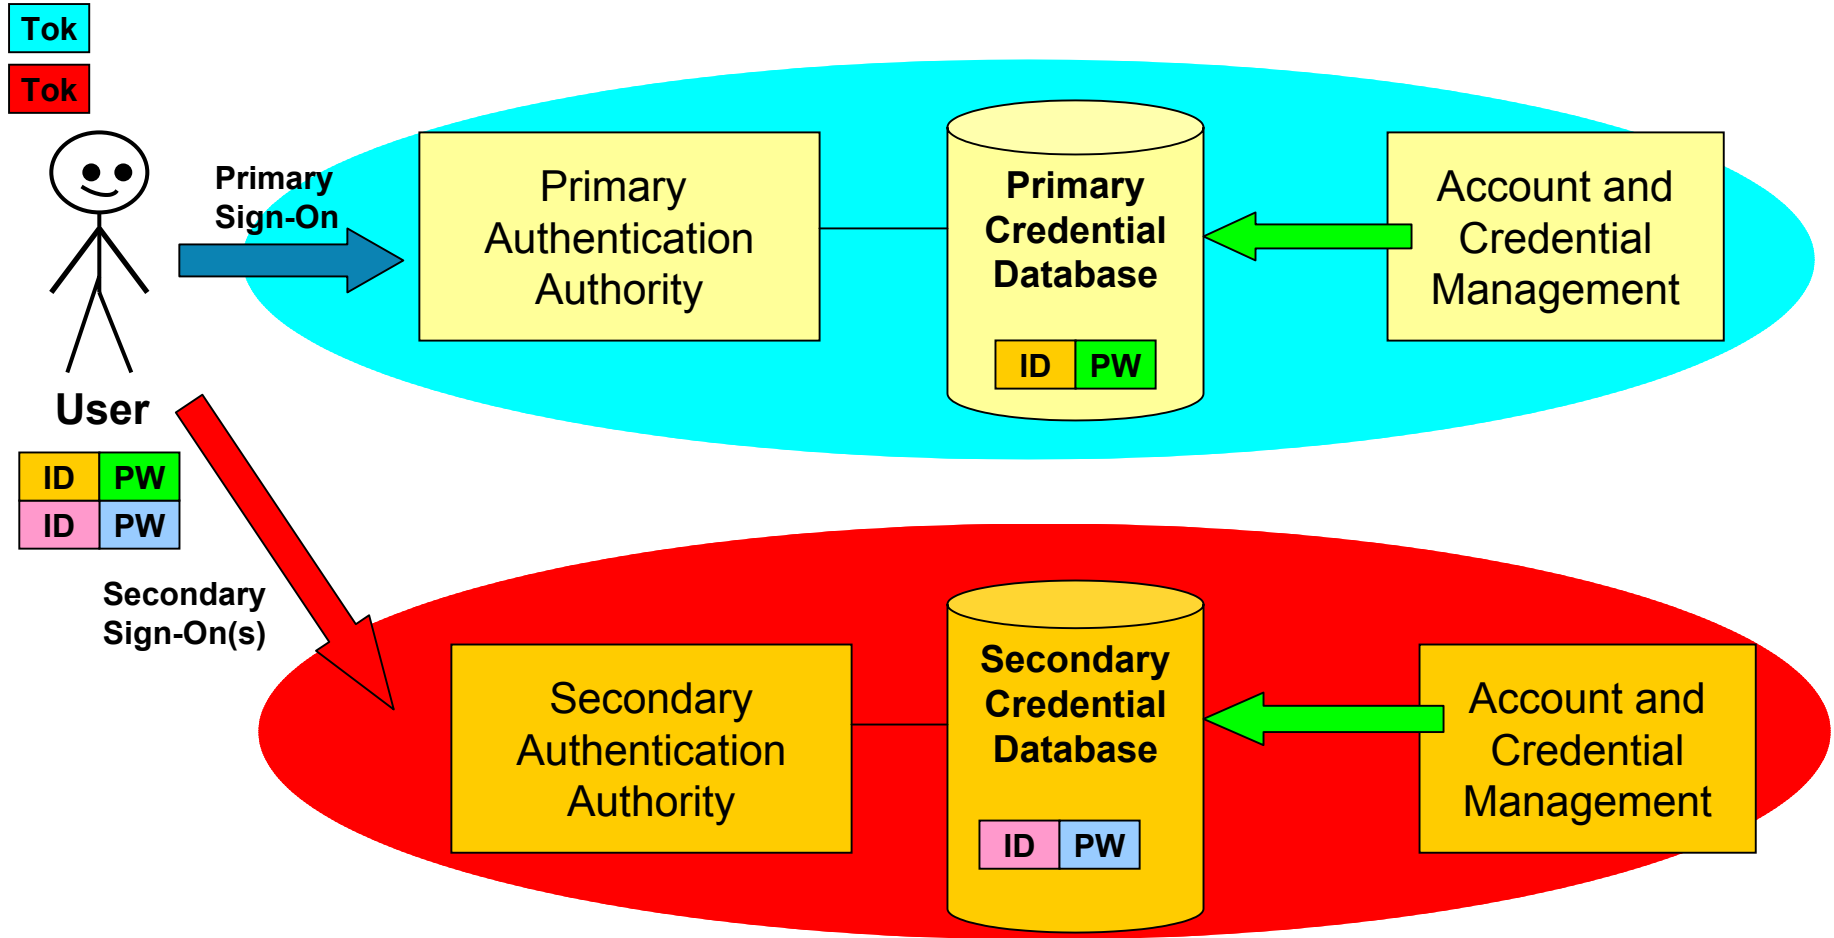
Tok
Tok

User

| ID | PW |
|---|---|
| ID | PW |

Primary Sign-On

Primary Authentication Authority

Primary Credential Database

| ID | PW |
|---|---|

Account and Credential Management

Secondary Sign-On(s)

Secondary Authentication Authority

Secondary Credential Database

| ID | PW |
|---|---|

Account and Credential Management